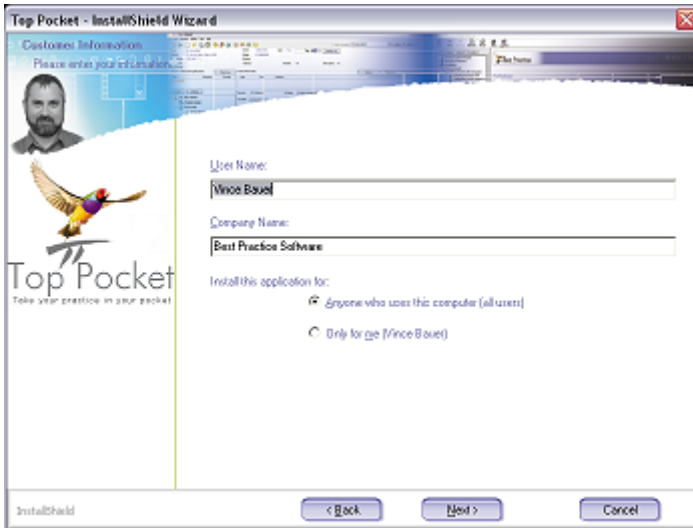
Top Pocket - InstallShield Wizard

Customer Information
Please enter your information.

Top Pocket
Take your practice in your pocket

User Name:
Vince Bauer

Company Name:
Best Practice Software

Install this application for:
Anyone who uses this computer (all users)
Only for me (Vince Bauer)

InstallShield
< Back
Next >
Cancel